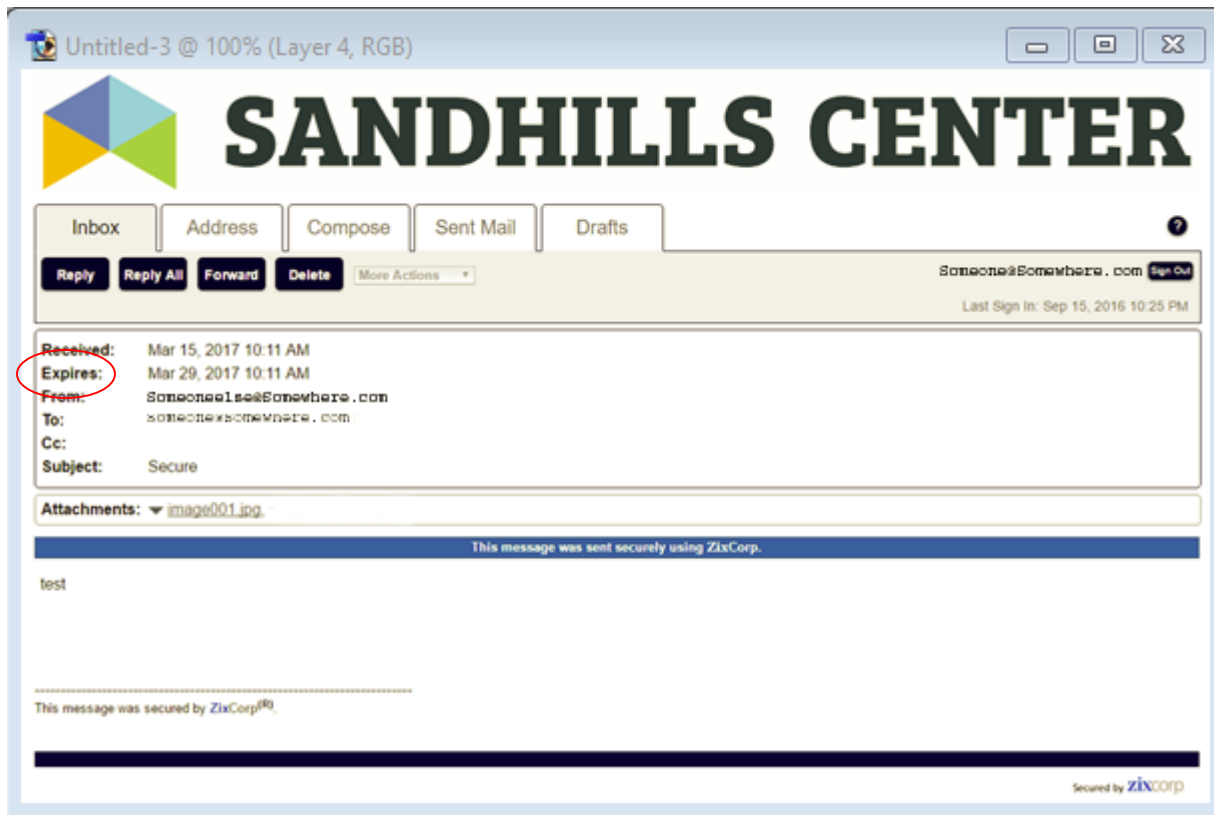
Untitled-3 @ 100% (Layer 4, RGB)

SANDHILLS CENTER

Inbox | Address | Compose | Sent Mail | Drafts

?

Reply | Reply All | Forward | Delete | More Actions

Someone@Somewhere.com Sign Out

Last Sign In: Sep 15, 2016 10:25 PM

Received: Mar 15, 2017 10:11 AM
Expires: Mar 29, 2017 10:11 AM
From: Someoneelse@Somewhere.com
To: Someone@Somewhere.com
Cc:
Subject: Secure

Attachments: image001.jpg,

This message was sent securely using ZixCorp.

test

---------------------------------------------------------------
This message was secured by ZixCorp$^{(R)}$.

Secured by zixcorp